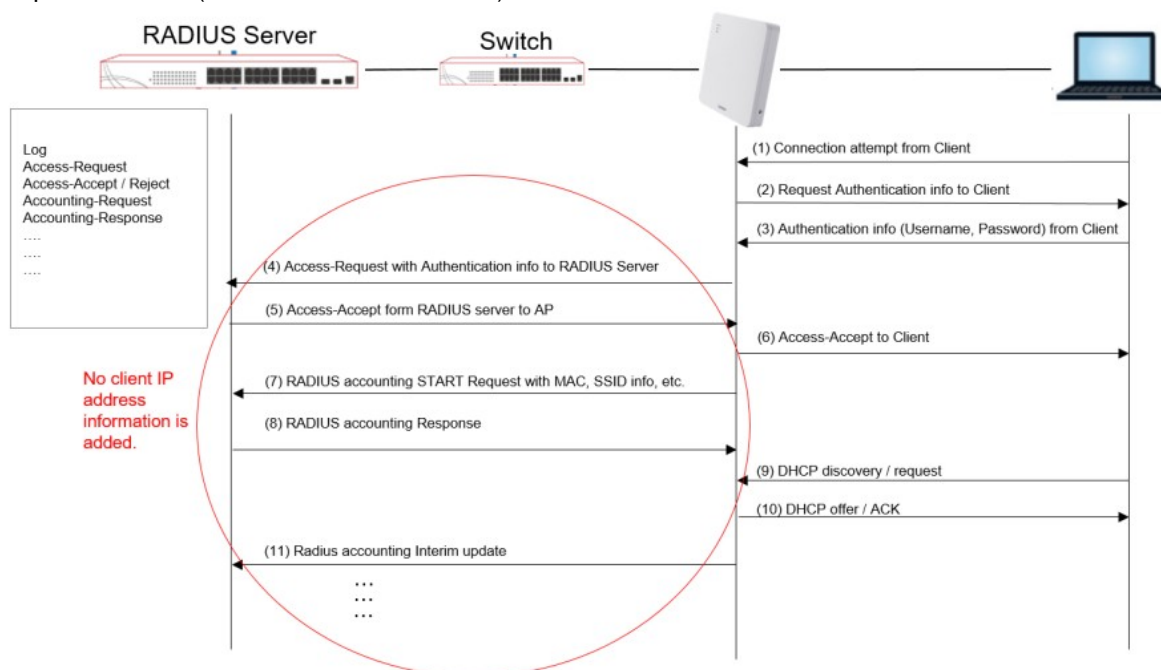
RADIUS Server

Switch

Log
Access-Request
Access-Accept / Reject
Accounting-Request
Accounting-Response
....
....
....

(1) Connection attempt from Client

(2) Request Authentication info to Client

(3) Authentication info (Username, Password) from Client

(4) Access-Request with Authentication info to RADIUS Server

(5) Access-Accept form RADIUS server to AP

(6) Access-Accept to Client

No client IP address information is added.

(7) RADIUS accounting START Request with MAC, SSID info, etc.

(8) RADIUS accounting Response

(9) DHCP discovery / request

(10) DHCP offer / ACK

(11) Radius accounting Interim update

...
...
...